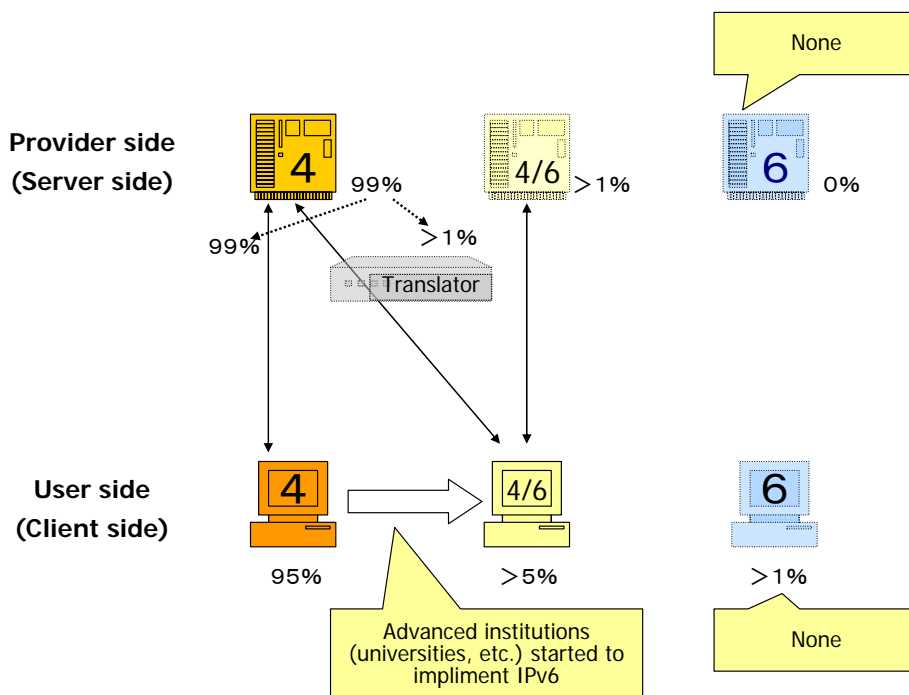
None

Provider side
(Server side)

4

99%

4/6

＞1%

6

0%

99%

＞1%

Translator

User side
(Client side)

4

4/6

6

95%

＞5%

＞1%

Advanced institutions (universities, etc.) started to impliment IPv6

None